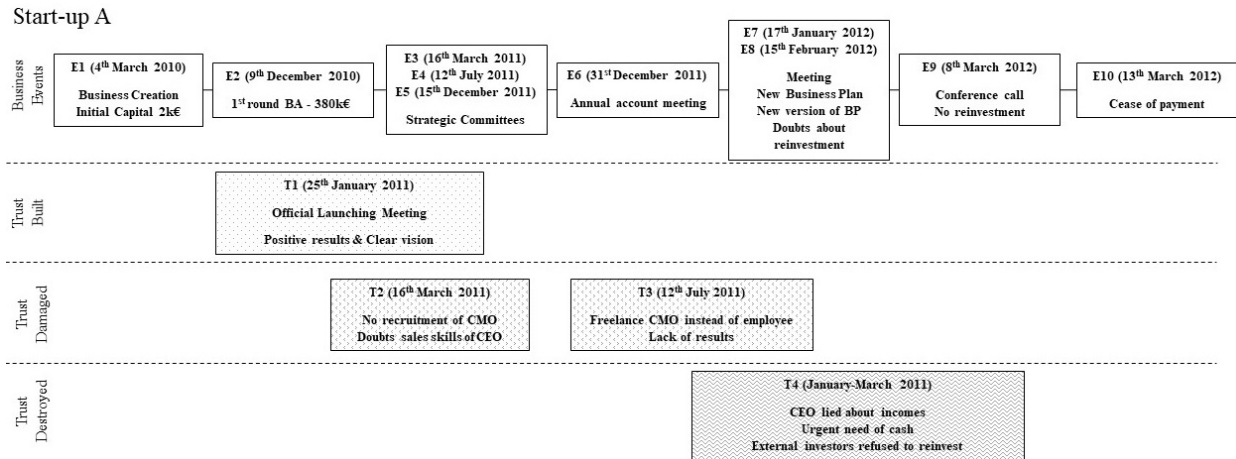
Start-up A

Business Events

E1 ($4^{th}$ March 2010)
Business Creation
Initial Capital 2k€

E2 ($9^{th}$ December 2010)
$1^{st}$ round BA - 380k€

E3 ($16^{th}$ March 2011)
E4 ($12^{th}$ July 2011)
E5 ($15^{th}$ December 2011)
Strategic Committees

E6 ($31^{st}$ December 2011)
Annual account meeting

E7 ($17^{th}$ January 2012)
E8 ($15^{th}$ February 2012)
Meeting
New Business Plan
New version of BP
Doubts about reinvestment

E9 ($8^{th}$ March 2012)
Conference call
No reinvestment

E10 ($13^{th}$ March 2012)
Cease of payment

Trust Built

T1 ($25^{th}$ January 2011)
Official Launching Meeting
Positive results & Clear vision

Trust Damaged

T2 ($16^{th}$ March 2011)
No recruitment of CMO
Doubts sales skills of CEO

T3 ($12^{th}$ July 2011)
Freelance CMO instead of employee
Lack of results

Trust Destroyed

T4 (January-March 2011)
CEO lied about incomes
Urgent need of cash
External investors refused to reinvest